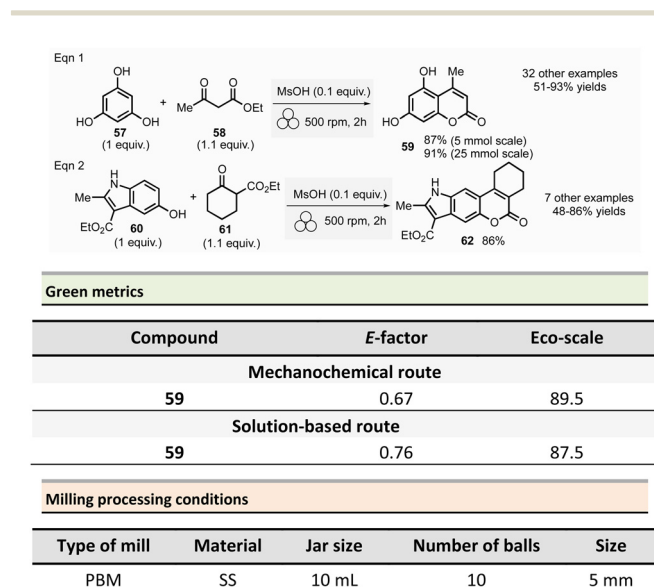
Eqn 1

OH

HO OH

57
(1 equiv.)

+

O O
Me OEt

58
(1.1 equiv.)

MsOH (0.1 equiv.)

500 rpm, 2h

OH Me

HO O O

59 87% (5 mmol scale)
91% (25 mmol scale)

32 other examples
51-93% yields

Eqn 2

H
N
Me

$EtO_2C$ 60 OH
(1 equiv.)

+

O
$CO_2Et$

61
(1.1 equiv.)

MsOH (0.1 equiv.)

500 rpm, 2h

H
N
Me

$EtO_2C$ 62 86%

O O

7 other examples
48-86% yields

Green metrics

| Compound | *E*-factor | Eco-scale |
|---|---|---|
| Mechanochemical route | | |
| 59 | 0.67 | 89.5 |
| Solution-based route | | |
| 59 | 0.76 | 87.5 |

Milling processing conditions

| Type of mill | Material | Jar size | Number of balls | Size |
|---|---|---|---|---|
| PBM | SS | 10 mL | 10 | 5 mm |